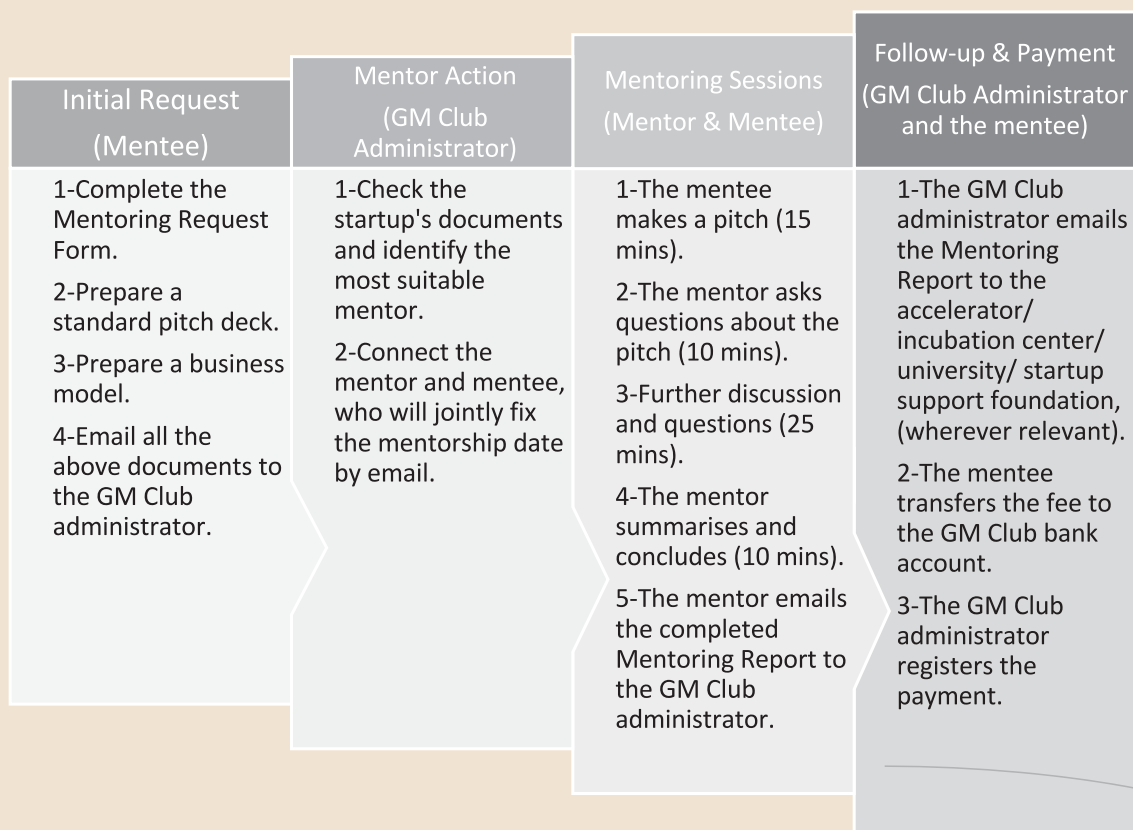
Initial Request (Mentee)

1-Complete the Mentoring Request Form.

2-Prepare a standard pitch deck.

3-Prepare a business model.

4-Email all the above documents to the GM Club administrator.

Mentor Action (GM Club Administrator)

1-Check the startup's documents and identify the most suitable mentor.

2-Connect the mentor and mentee, who will jointly fix the mentorship date by email.

Mentoring Sessions (Mentor & Mentee)

1-The mentee makes a pitch (15 mins).

2-The mentor asks questions about the pitch (10 mins).

3-Further discussion and questions (25 mins).

4-The mentor summarises and concludes (10 mins).

5-The mentor emails the completed Mentoring Report to the GM Club administrator.

Follow-up & Payment (GM Club Administrator and the mentee)

1-The GM Club administrator emails the Mentoring Report to the accelerator/ incubation center/ university/ startup support foundation, (wherever relevant).

2-The mentee transfers the fee to the GM Club bank account.

3-The GM Club administrator registers the payment.